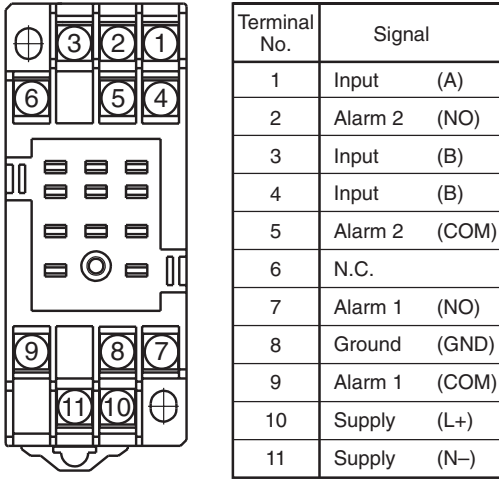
3 2 1
6 5 4
9 8 7
11 10

| Terminal No. | Signal |
|---|---|
| 1 | Input (A) |
| 2 | Alarm 2 (NO) |
| 3 | Input (B) |
| 4 | Input (B) |
| 5 | Alarm 2 (COM) |
| 6 | N.C. |
| 7 | Alarm 1 (NO) |
| 8 | Ground (GND) |
| 9 | Alarm 1 (COM) |
| 10 | Supply (L+) |
| 11 | Supply (N–) |